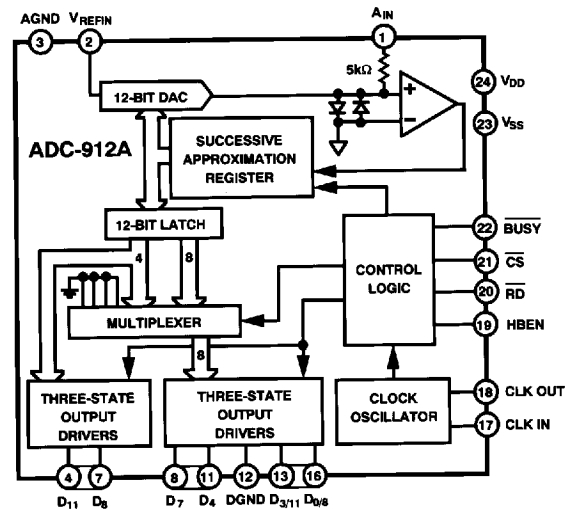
AGND
3
$V_{REFIN}$
2
$A_{IN}$
1
5kΩ
12-BIT DAC
24 $V_{DD}$
23 $V_{SS}$
ADC-912A
SUCCESSIVE APPROXIMATION REGISTER
12-BIT LATCH
4
8
CONTROL LOGIC
22 $\overline{BUSY}$
21 $\overline{CS}$
20 $\overline{RD}$
19 HBEN
MULTIPLEXER
8
THREE-STATE OUTPUT DRIVERS
THREE-STATE OUTPUT DRIVERS
CLOCK OSCILLATOR
18 CLK OUT
17 CLK IN
4 7 8 11 12 13 16
$D_{11}$ $D_8$ $D_7$ $D_4$ DGND $D_{3/11}$ $D_{0/8}$